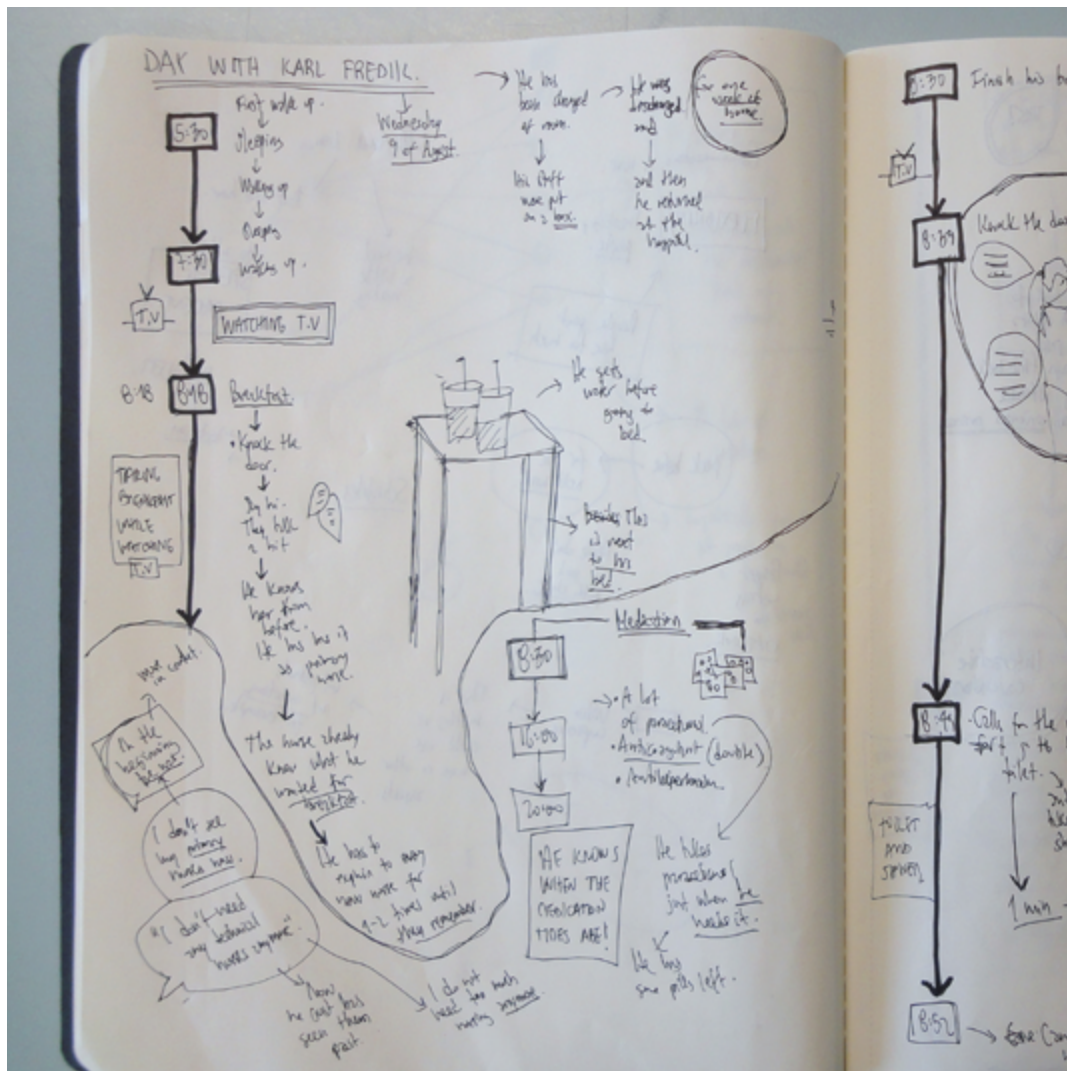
DAY WITH KARL FREDRIK.

Wednesday 9 of August

5:30

First wake up.
Sleeping
Waking up
Dreams
Wakes up.

7:30

T.V

WATCHING T.V

8:18 8:18 Breakfast.
• Knock the door.
Say hi.
They talk a bit
He knows her from before.
He has has it so perfectly wane.

TAKING BREAKFAST WHILE WATCHING T.V

The nurse already know what he wanted for breakfast.

He has to explain to every new nurse for 1-2 times until they remember.

need contact.

In the beginning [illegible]

I don't see any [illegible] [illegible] here.

"I don't need any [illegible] nurses anymore"

Now he can't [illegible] seen them past.

I do not need too much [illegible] anymore

He has been changed of more.
His stuff was put in a box.

He was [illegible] and
and then he returned at the hospital.

for one week at home.

He gets water before going to bed.

Besides this is next to his bed.

Medication

8:30
16:00
20:00

• A lot of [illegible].
• Anticoagulant (double)
• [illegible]

"HE KNOWS WHEN THE MEDICATION TIMES ARE!

He takes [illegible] just when he needs it.

He has some pills left.

8:30 Finish his b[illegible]

T.V

8:39 Knock the d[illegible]

8:44 Calls for the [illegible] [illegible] to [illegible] toilet.

TOILET AND SHOWER

1 min

8:52 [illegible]